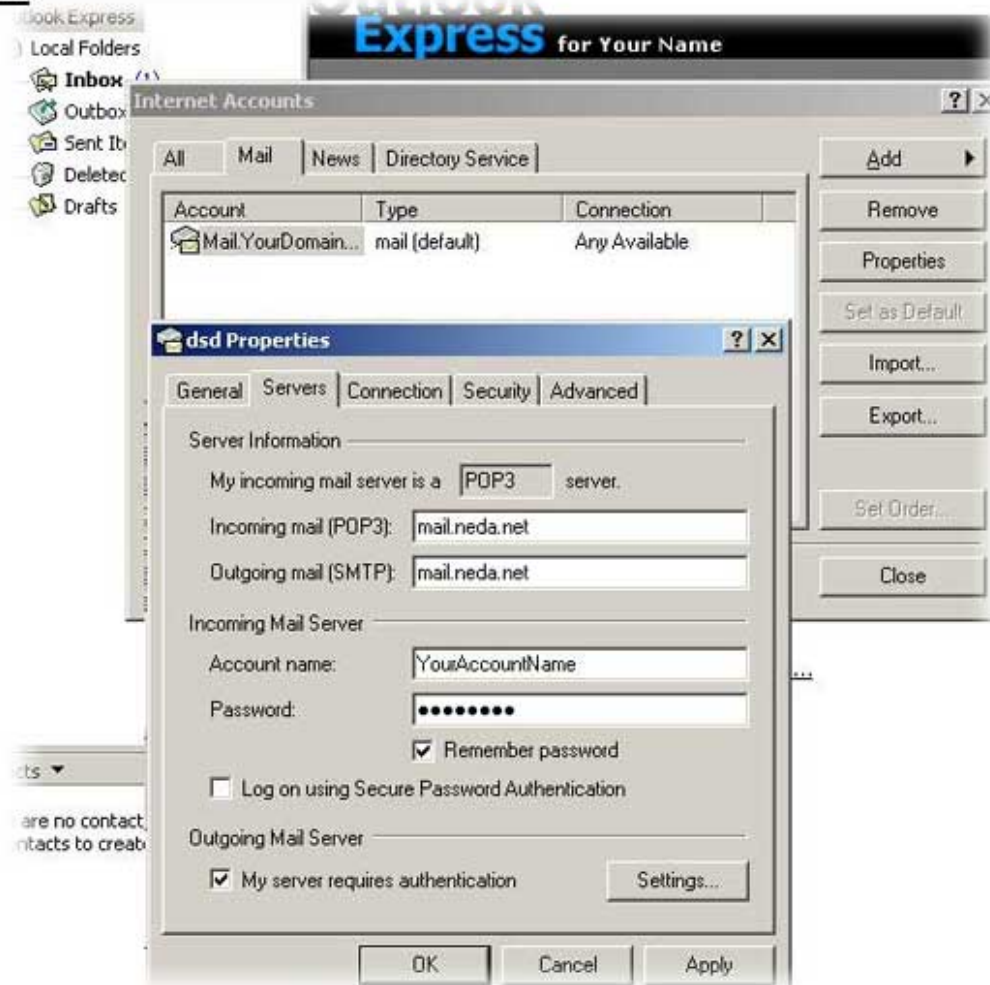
look Express
Local Folders
Inbox (1)
Outbox
Sent It
Deletec
Drafts

Express for Your Name

Internet Accounts
?
All | Mail | News | Directory Service

| Account | Type | Connection |
|---|---|---|
| Mail.YourDomain... | mail (default) | Any Available |

Add
Remove
Properties
Set as Default
Import...
Export...
Set Order...
Close

dsd Properties
? X
General | Servers | Connection | Security | Advanced

Server Information
My incoming mail server is a POP3 server.
Incoming mail (POP3): mail.neda.net
Outgoing mail (SMTP): mail.neda.net

Incoming Mail Server
Account name: YourAccountName
Password: •••••••••
Remember password
Log on using Secure Password Authentication

Outgoing Mail Server
My server requires authentication
Settings...

OK Cancel Apply

cts ▼
are no contact
ntacts to creat